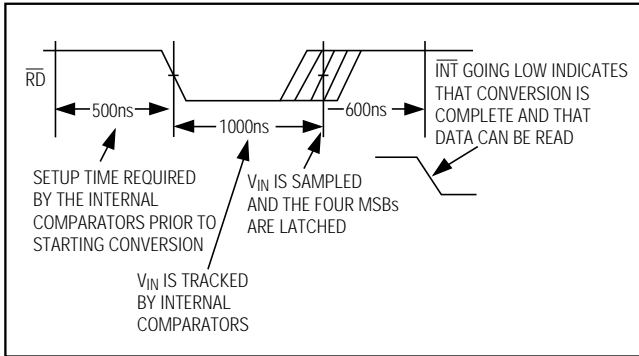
$\overline{RD}$

500ns

1000ns

600ns

$\overline{INT}$ GOING LOW INDICATES THAT CONVERSION IS COMPLETE AND THAT DATA CAN BE READ

SETUP TIME REQUIRED BY THE INTERNAL COMPARATORS PRIOR TO STARTING CONVERSION

$V_{IN}$ IS SAMPLED AND THE FOUR MSBs ARE LATCHED

$V_{IN}$ IS TRACKED BY INTERNAL COMPARATORS